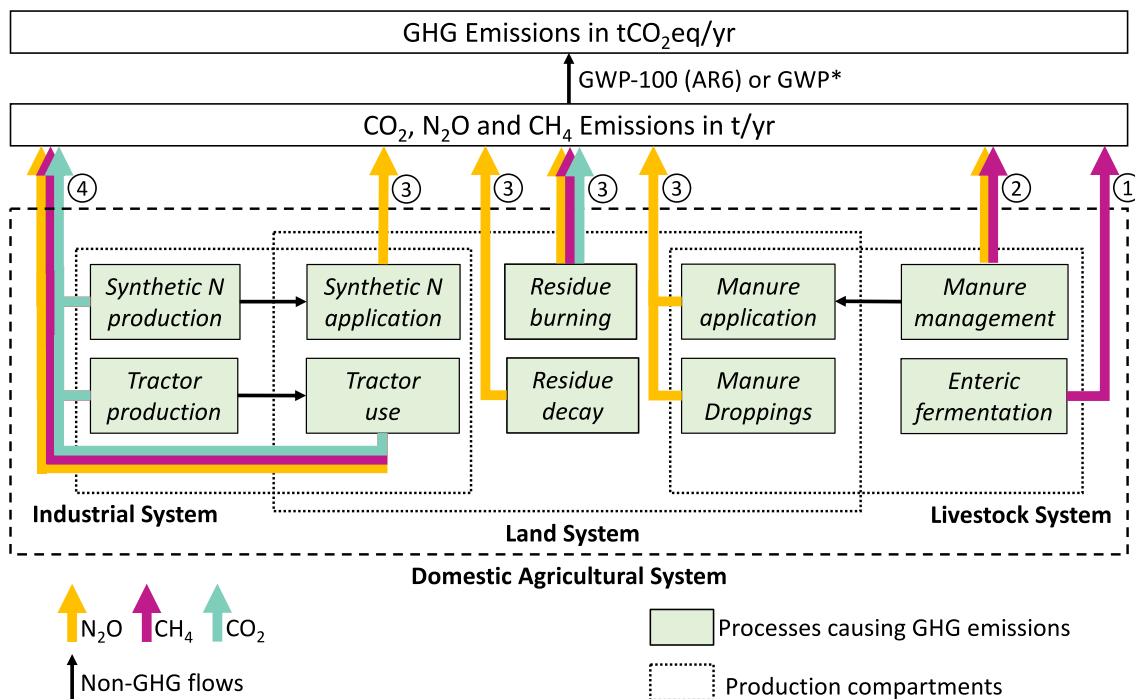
GHG Emissions in $tCO_2eq/yr$

GWP-100 (AR6) or GWP*

$CO_2$, $N_2O$ and $CH_4$ Emissions in t/yr

4

3

3

3

3

2

1

Synthetic N production

Synthetic N application

Residue burning

Manure application

Manure management

Tractor production

Tractor use

Residue decay

Manure Droppings

Enteric fermentation

Industrial System

Land System

Livestock System

Domestic Agricultural System

$N_2O$ $CH_4$ $CO_2$

Non-GHG flows

Processes causing GHG emissions

Production compartments